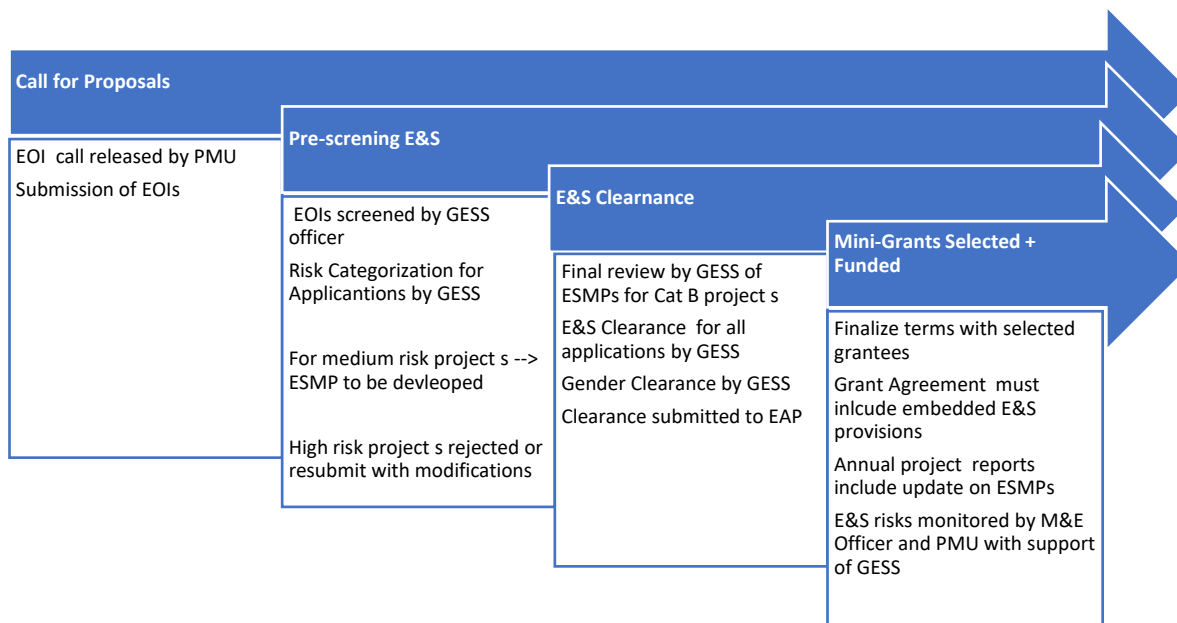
Call for Proposals

EOI call released by PMU

Submission of EOIs

Pre-screning E&S

EOIs screened by GESS officer

Risk Categorization for Applicantions by GESS

For medium risk project s --> ESMP to be devleoped

High risk project s rejected or resubmit with modifications

E&S Clearnance

Final review by GESS of ESMPs for Cat B project s

E&S Clearance for all applications by GESS

Gender Clearance by GESS

Clearance submitted to EAP

Mini-Grants Selected + Funded

Finalize terms with selected grantees

Grant Agreement must inlcude embedded E&S provisions

Annual project reports include update on ESMPs

E&S risks monitored by M&E Officer and PMU with support of GESS